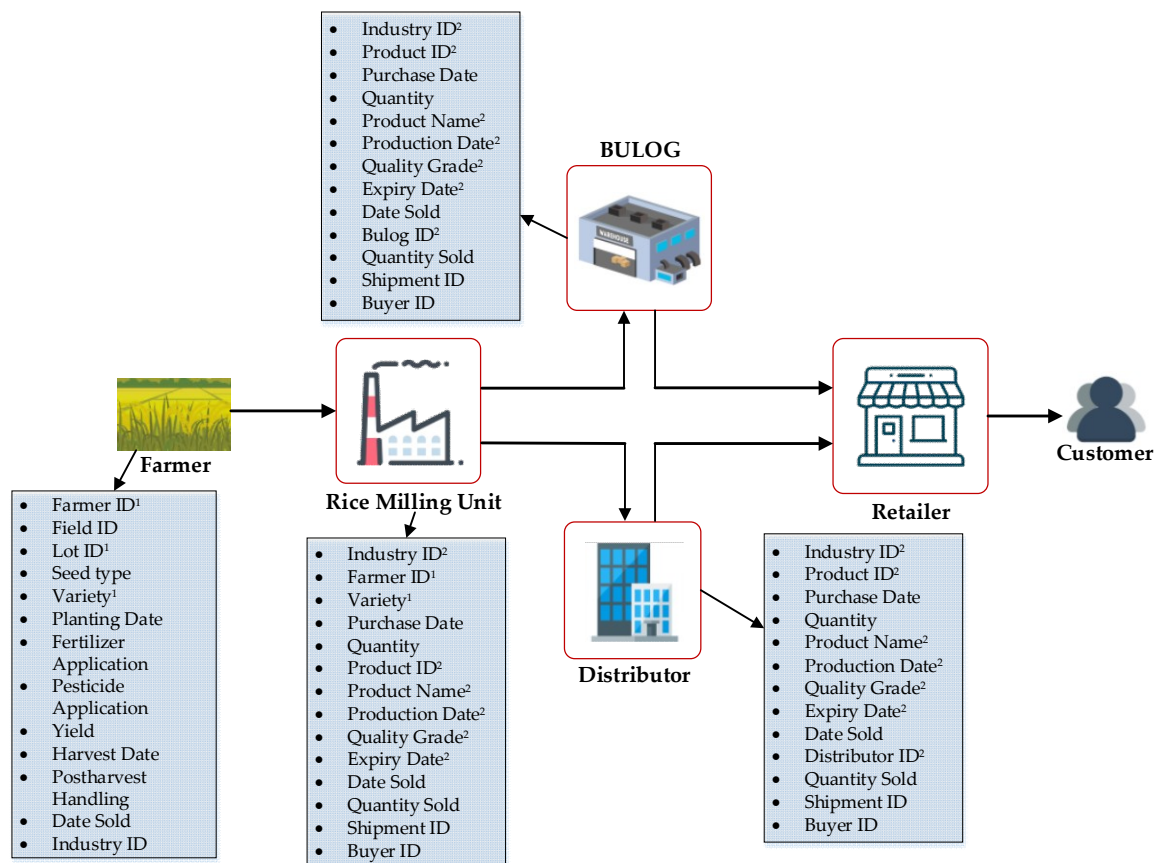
- Industry ID$^2$
- Product ID$^2$
- Purchase Date
- Quantity
- Product Name$^2$
- Production Date$^2$
- Quality Grade$^2$
- Expiry Date$^2$
- Date Sold
- Bulog ID$^2$
- Quantity Sold
- Shipment ID
- Buyer ID

BULOG

WAREHOUSE

Farmer

- Farmer ID$^1$
- Field ID
- Lot ID$^1$
- Seed type
- Variety$^1$
- Planting Date
- Fertilizer Application
- Pesticide Application
- Yield
- Harvest Date
- Postharvest Handling
- Date Sold
- Industry ID

Rice Milling Unit

- Industry ID$^2$
- Farmer ID$^1$
- Variety$^1$
- Purchase Date
- Quantity
- Product ID$^2$
- Product Name$^2$
- Production Date$^2$
- Quality Grade$^2$
- Expiry Date$^2$
- Date Sold
- Quantity Sold
- Shipment ID
- Buyer ID

Distributor

Retailer

Customer

- Industry ID$^2$
- Product ID$^2$
- Purchase Date
- Quantity
- Product Name$^2$
- Production Date$^2$
- Quality Grade$^2$
- Expiry Date$^2$
- Date Sold
- Distributor ID$^2$
- Quantity Sold
- Shipment ID
- Buyer ID